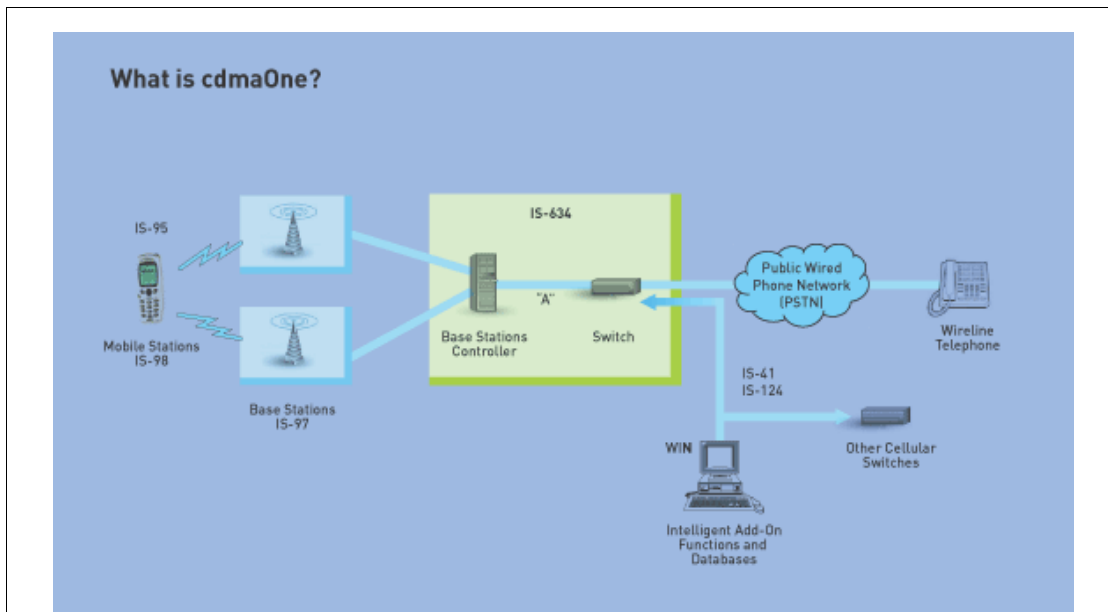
What is cdmaOne?

IS-95

Mobile Stations
IS-98

Base Stations
IS-97

IS-634

"A"

Base Stations
Controller

Switch

Public Wired
Phone Network
(PSTN)

Wireline
Telephone

IS-41
IS-124

WIN

Other Cellular
Switches

Intelligent Add-On
Functions and
Databases